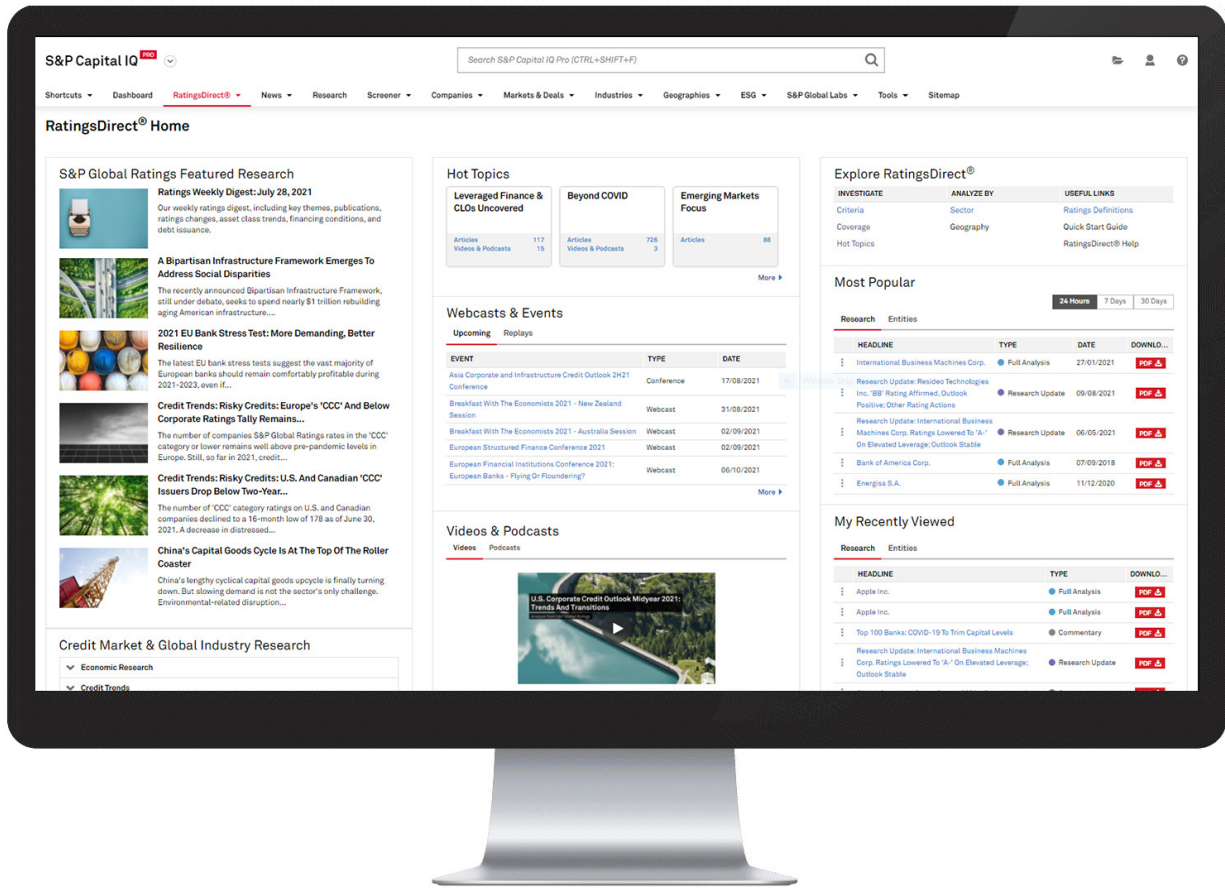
S&P Capital IQ PRO

Search S&P Capital IQ Pro (CTRL+SHIFT+F)

Shortcuts Dashboard RatingsDirect® News Research Screener Companies Markets & Deals Industries Geographies ESG S&P Global Labs Tools Sitemap

RatingsDirect® Home

S&P Global Ratings Featured Research

Ratings Weekly Digest: July 28, 2021
Our weekly ratings digest, including key themes, publications, ratings changes, asset class trends, financing conditions, and debt issuance.

A Bipartisan Infrastructure Framework Emerges To Address Social Disparities
The recently announced Bipartisan Infrastructure Framework, still under debate, seeks to spend nearly $1 trillion rebuilding aging American infrastructure....

2021 EU Bank Stress Test: More Demanding, Better Resilience
The latest EU bank stress tests suggest the vast majority of European banks should remain comfortably profitable during 2021-2023, even if...

Credit Trends: Risky Credits: Europe's 'CCC' And Below Corporate Ratings Tally Remains...
The number of companies S&P Global Ratings rates in the 'CCC' category or lower remains well above pre-pandemic levels in Europe. Still, so far in 2021, credit...

Credit Trends: Risky Credits: U.S. And Canadian 'CCC' Issuers Drop Below Two-Year...
The number of 'CCC' category ratings on U.S. and Canadian companies declined to a 16-month low of 178 as of June 30, 2021. A decrease in distressed...

China's Capital Goods Cycle Is At The Top Of The Roller Coaster
China's lengthy cyclical capital goods upcycle is finally turning down. But slowing demand is not the sector's only challenge. Environmental-related disruption...

Credit Market & Global Industry Research

Economic Research

Credit Trends

Hot Topics

Leveraged Finance & CLOs Uncovered
Articles 117
Videos & Podcasts 15

Beyond COVID
Articles 726
Videos & Podcasts 3

Emerging Markets Focus
Articles 88

More

Webcasts & Events

Upcoming Replays

| EVENT | TYPE | DATE |
|---|---|---|
| Asia Corporate and Infrastructure Credit Outlook 2H21 Conference | Conference | 17/08/2021 |
| Breakfast With The Economists 2021 - New Zealand Session | Webcast | 31/08/2021 |
| Breakfast With The Economists 2021 - Australia Session | Webcast | 02/09/2021 |
| European Structured Finance Conference 2021 | Webcast | 02/09/2021 |
| European Financial Institutions Conference 2021: European Banks - Flying Or Floundering? | Webcast | 06/10/2021 |

More

Videos & Podcasts

Videos Podcasts

U.S. Corporate Credit Outlook Midyear 2021: Trends And Transitions

Explore RatingsDirect®

| INVESTIGATE | ANALYZE BY | USEFUL LINKS |
|---|---|---|
| Criteria | Sector | Ratings Definitions |
| Coverage | Geography | Quick Start Guide |
| Hot Topics | | RatingsDirect® Help |

Most Popular

24 Hours 7 Days 30 Days

Research Entities

| HEADLINE | TYPE | DATE | DOWNLO... |
|---|---|---|---|
| International Business Machines Corp. | Full Analysis | 27/01/2021 | PDF |
| Research Update: Resideo Technologies Inc. 'BB' Rating Affirmed, Outlook Positive; Other Rating Actions | Research Update | 09/08/2021 | PDF |
| Research Update: International Business Machines Corp. Ratings Lowered To 'A-' On Elevated Leverage; Outlook Stable | Research Update | 06/05/2021 | PDF |
| Bank of America Corp. | Full Analysis | 07/09/2018 | PDF |
| Energisa S.A. | Full Analysis | 11/12/2020 | PDF |

My Recently Viewed

Research Entities

| HEADLINE | TYPE | DOWNLO... |
|---|---|---|
| Apple Inc. | Full Analysis | PDF |
| Apple Inc. | Full Analysis | PDF |
| Top 100 Banks: COVID-19 To Trim Capital Levels | Commentary | PDF |
| Research Update: International Business Machines Corp. Ratings Lowered To 'A-' On Elevated Leverage; Outlook Stable | Research Update | PDF |